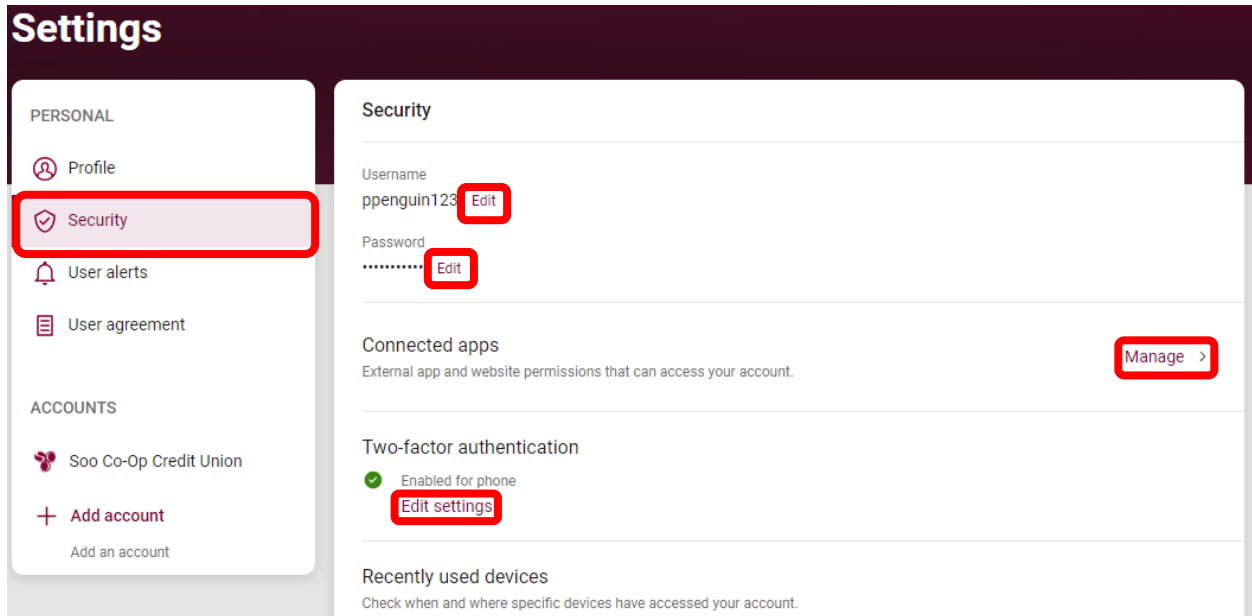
Settings

PERSONAL

Profile

Security

User alerts

User agreement

ACCOUNTS

Soo Co-Op Credit Union

+ Add account

Add an account

Security

Username
ppenguin123 Edit

Password
•••••••••• Edit

Connected apps
External app and website permissions that can access your account.

Manage >

Two-factor authentication

Enabled for phone

Edit settings

Recently used devices
Check when and where specific devices have accessed your account.